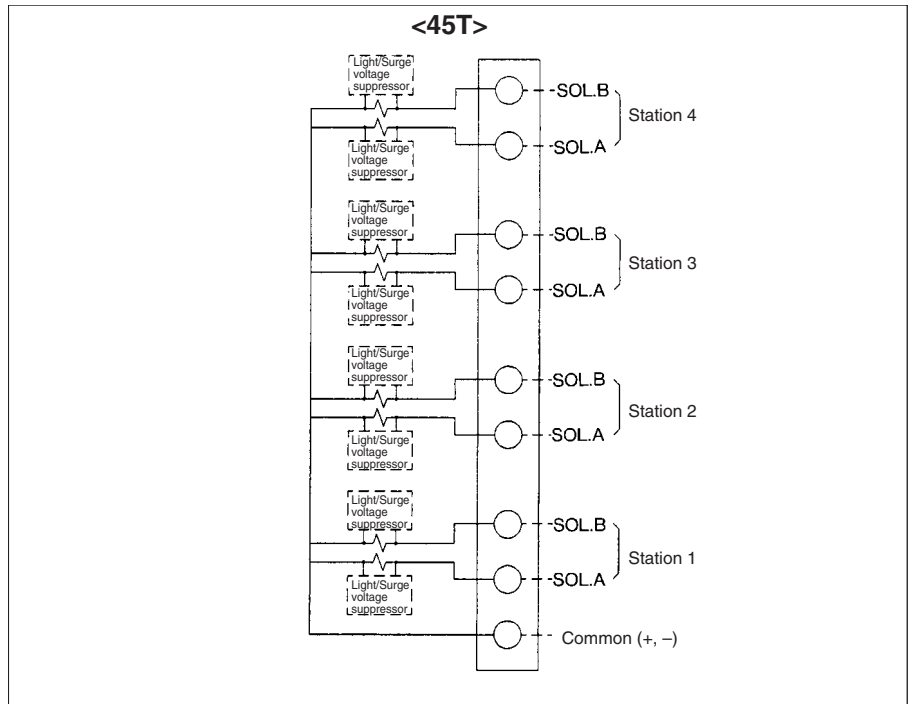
<45T>

Light/Surge voltage suppressor

Light/Surge voltage suppressor

SOL.B

SOL.A

Station 4

Light/Surge voltage suppressor

Light/Surge voltage suppressor

SOL.B

SOL.A

Station 3

Light/Surge voltage suppressor

Light/Surge voltage suppressor

SOL.B

SOL.A

Station 2

Light/Surge voltage suppressor

Light/Surge voltage suppressor

SOL.B

SOL.A

Station 1

Common (+, –)